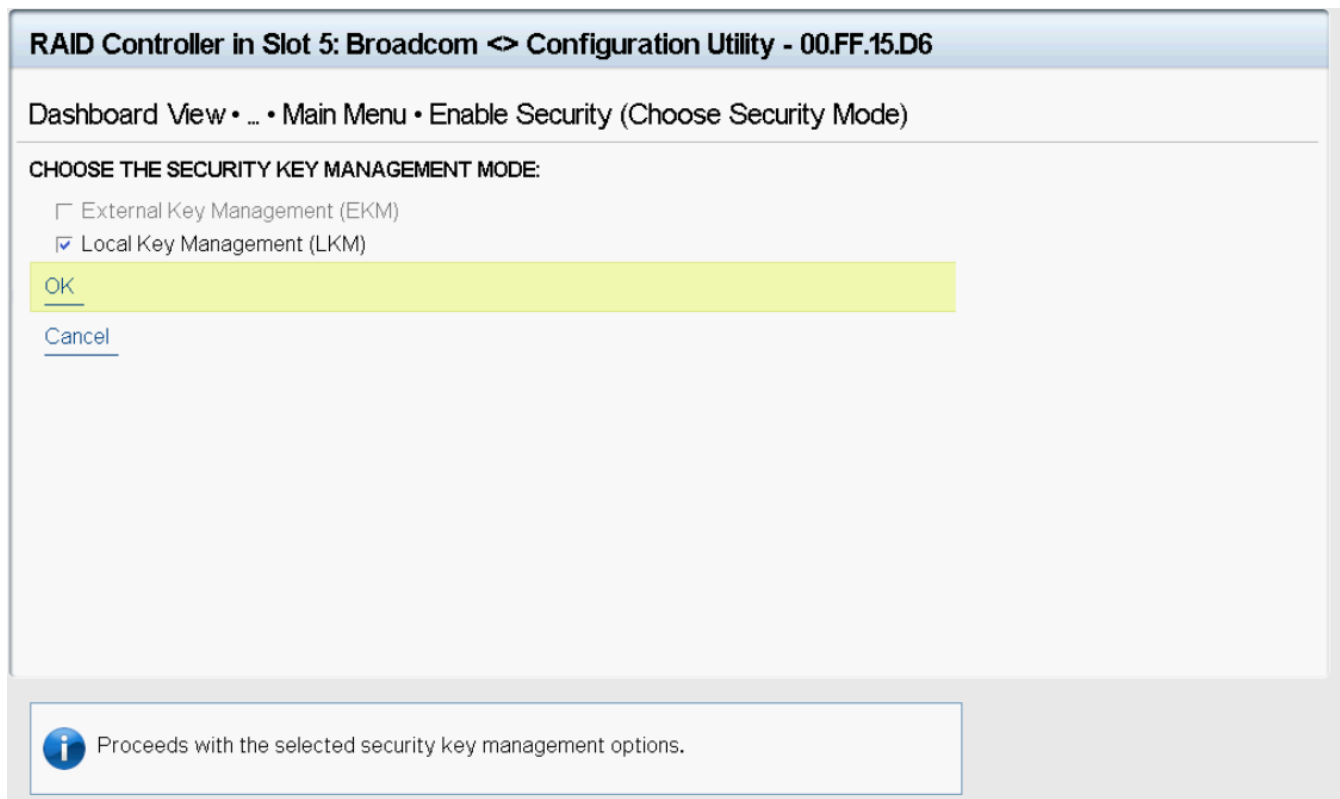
RAID Controller in Slot 5: Broadcom <> Configuration Utility - 00.FF.15.D6

Dashboard View • ... • Main Menu • Enable Security (Choose Security Mode)

CHOOSE THE SECURITY KEY MANAGEMENT MODE:

External Key Management (EKM)

Local Key Management (LKM)

OK

Cancel

Proceeds with the selected security key management options.